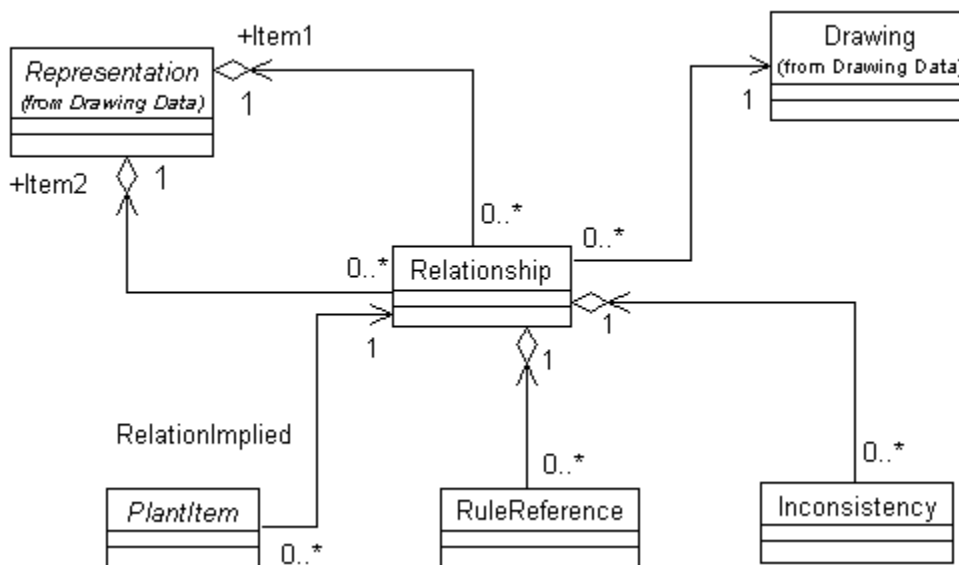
+Item1

Representation
(from Drawing Data)

1

Drawing
(from Drawing Data)

1

+Item2

1

0..*

0..*

0..*

Relationship

1

1

1

RelationImplied

0..*

0..*

PlantItem

0..*

RuleReference

Inconsistency